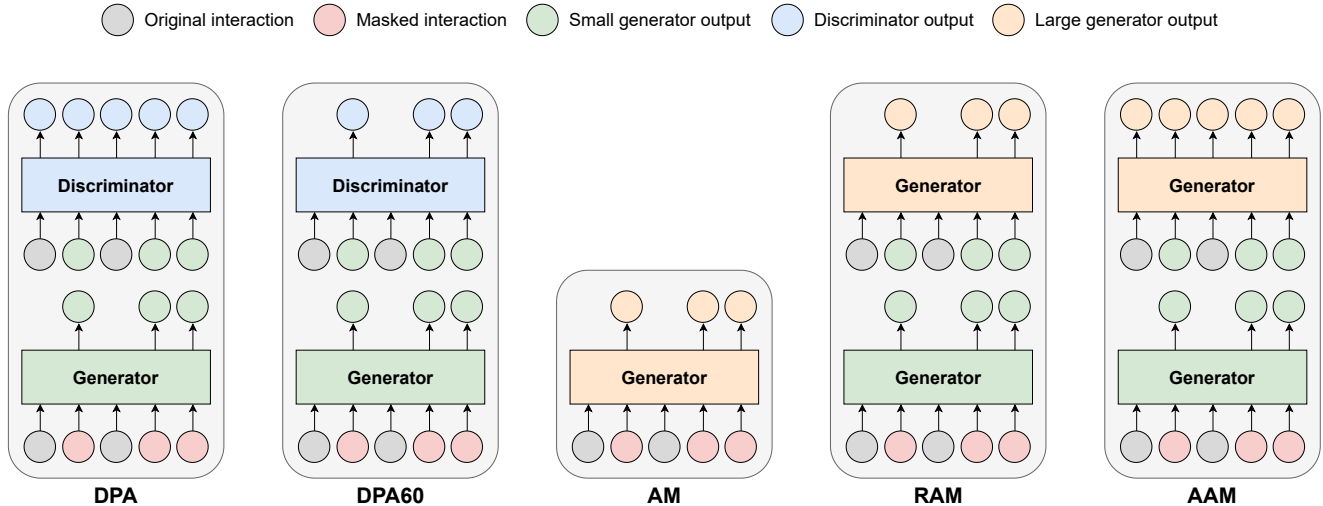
Original interaction Masked interaction Small generator output Discriminator output Large generator output

Discriminator

Generator

DPA

Discriminator

Generator

DPA60

Generator

AM

Generator

Generator

RAM

Generator

Generator

AAM